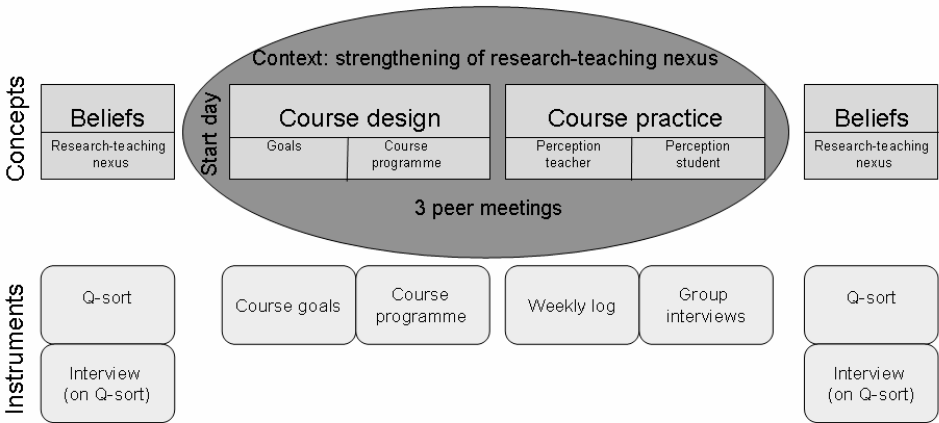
Concepts

Beliefs
Research-teaching nexus

Context: strengthening of research-teaching nexus

Start day

Course design
Goals
Course programme

Course practice
Perception teacher
Perception student

3 peer meetings

Beliefs
Research-teaching nexus

Instruments

Q-sort
Interview (on Q-sort)

Course goals
Course programme

Weekly log
Group interviews

Q-sort
Interview (on Q-sort)